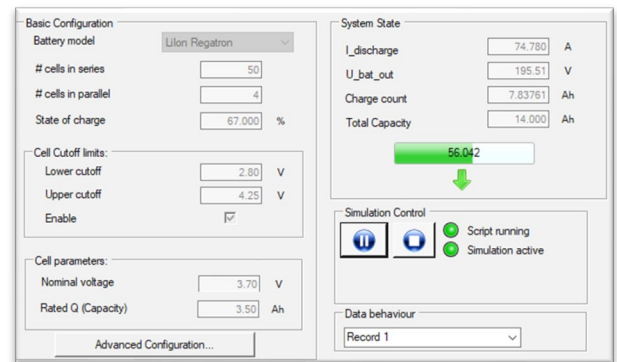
Basic Configuration

Battery model LiIon Regatron

# cells in series 50

# cells in parallel 4

State of charge 67.000 %

Cell Cutoff limits:

Lower cutoff 2.80 V

Upper cutoff 4.25 V

Enable

Cell parameters:

Nominal voltage 3.70 V

Rated Q (Capacity) 3.50 Ah

Advanced Configuration...

System State

I_discharge 74.780 A

U_bat_out 195.51 V

Charge count 7.83761 Ah

Total Capacity 14.000 Ah

56.042

Simulation Control

Script running

Simulation active

Data behaviour

Record 1